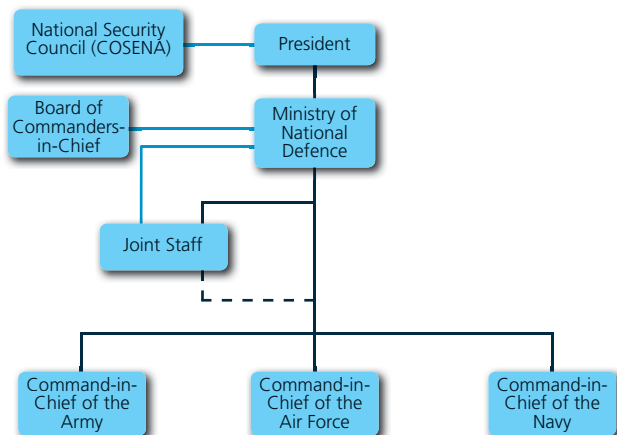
National Security Council (COSENA)

President

Board of Commanders-in-Chief

Ministry of National Defence

Joint Staff

Command-in-Chief of the Army

Command-in-Chief of the Air Force

Command-in-Chief of the Navy